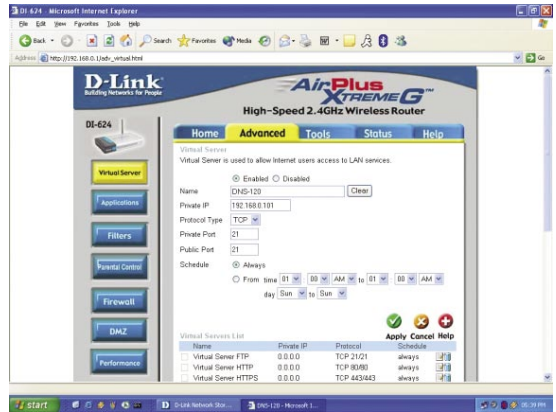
DI-624 - Microsoft Internet Explorer

File Edit View Favorites Tools Help

Back Search Favorites Media

Address http://192.168.0.1/adv_virtual.html Go

D-Link
Building Networks for People

AirPlus XTREME G
High-Speed 2.4GHz Wireless Router

DI-624

Home Advanced Tools Status Help

Virtual Server
Applications
Filters
Parental Control
Firewall
DMZ
Performance

Virtual Server
Virtual Server is used to allow Internet users access to LAN services.

Enabled Disabled

Name DNS-120 Clear
Private IP 192.168.0.101
Protocol Type TCP
Private Port 21
Public Port 21
Schedule Always
From time 01 : 00 AM to 01 : 00 AM
day Sun to Sun

Apply Cancel Help

Virtual Servers List

| Name | Private IP | Protocol | Schedule |
|---|---|---|---|
| Virtual Server FTP | 0.0.0.0 | TCP 21/21 | always |
| Virtual Server HTTP | 0.0.0.0 | TCP 80/80 | always |
| Virtual Server HTTPS | 0.0.0.0 | TCP 443/443 | always |

start D-Link Network Stor... DNS-120 - Microsoft I... 05:39 PM